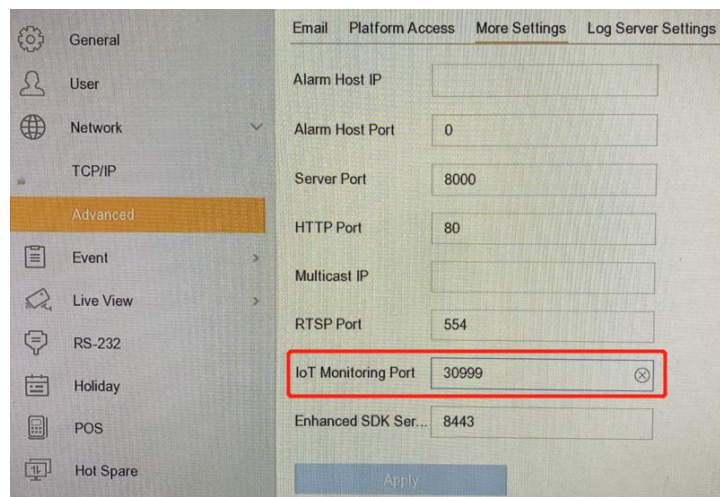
General
User
Network
TCP/IP
Advanced
Event
Live View
RS-232
Holiday
POS
Hot Spare

Email Platform Access More Settings Log Server Settings

Alarm Host IP
Alarm Host Port 0
Server Port 8000
HTTP Port 80
Multicast IP
RTSP Port 554
IoT Monitoring Port 30999
Enhanced SDK Ser... 8443

Apply